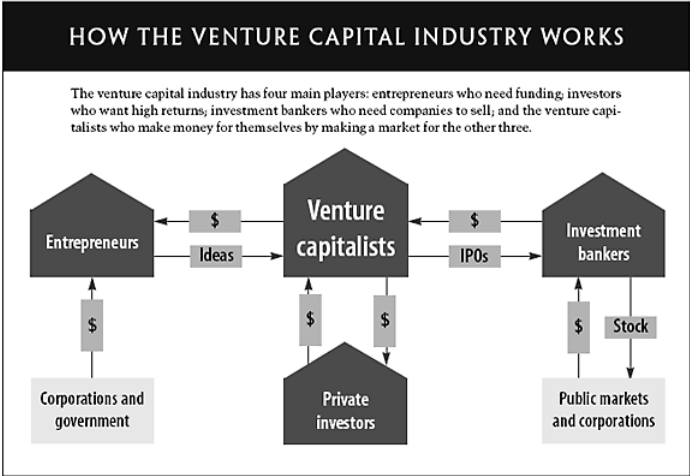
HOW THE VENTURE CAPITAL INDUSTRY WORKS

The venture capital industry has four main players: entrepreneurs who need funding; investors who want high returns; investment bankers who need companies to sell; and the venture capitalists who make money for themselves by making a market for the other three.

Entrepreneurs

$

Ideas

Venture capitalists

$

IPOs

Investment bankers

$

$

$

$

Stock

Corporations and government

Private investors

Public markets and corporations